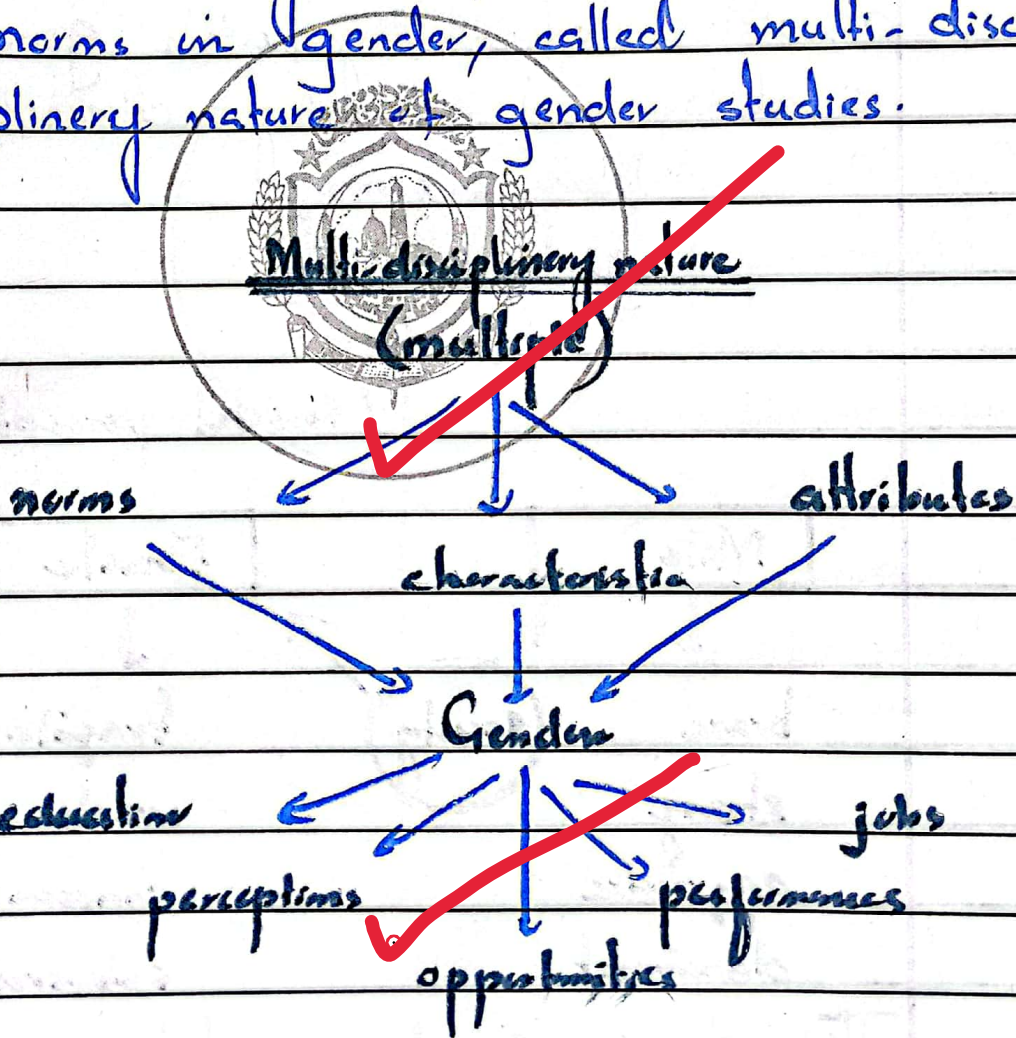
norms in gender, called multi-disc

plinery nature of gender studies.

Multi-disciplinery nature
(multiple)

norms

characteristics

attributes

Gender

education

jobs

perceptions

performances

opportunities